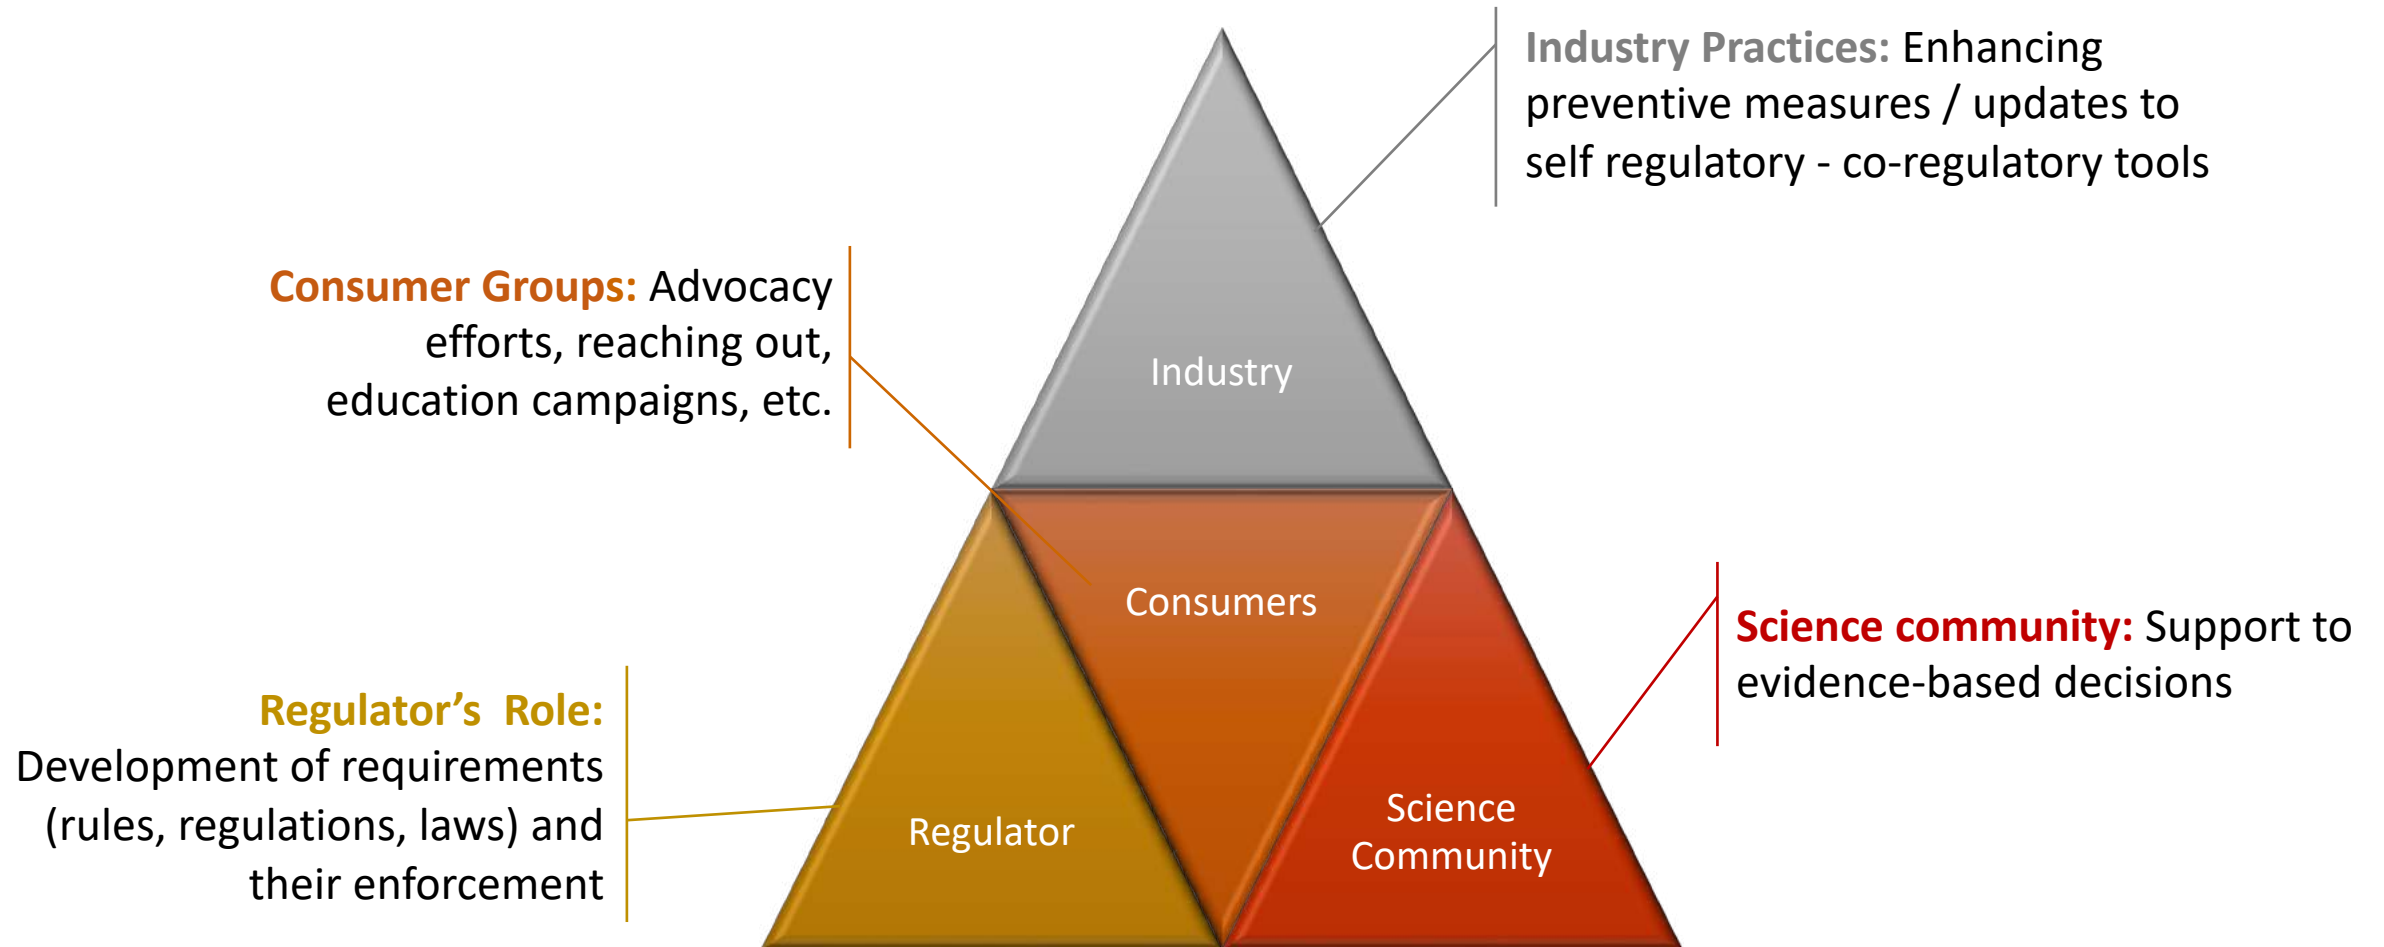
Industry Practices: Enhancing preventive measures / updates to self regulatory - co-regulatory tools

Consumer Groups: Advocacy efforts, reaching out, education campaigns, etc.

Industry

Consumers

Regulator

Science Community

Science community: Support to evidence-based decisions

Regulator's Role: Development of requirements (rules, regulations, laws) and their enforcement